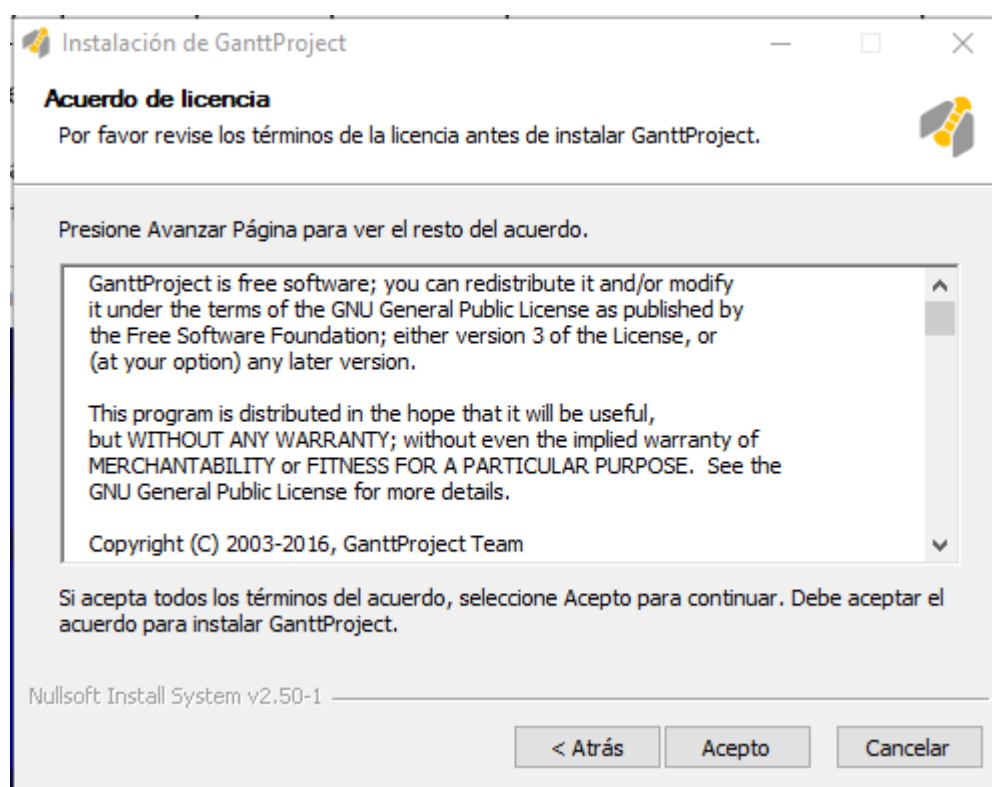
Instalación de GanttProject

Acuerdo de licencia

Por favor revise los términos de la licencia antes de instalar GanttProject.

Presione Avanzar Página para ver el resto del acuerdo.

GanttProject is free software; you can redistribute it and/or modify it under the terms of the GNU General Public License as published by the Free Software Foundation; either version 3 of the License, or (at your option) any later version.

This program is distributed in the hope that it will be useful, but WITHOUT ANY WARRANTY; without even the implied warranty of MERCHANTABILITY or FITNESS FOR A PARTICULAR PURPOSE. See the GNU General Public License for more details.

Copyright (C) 2003-2016, GanttProject Team

Si acepta todos los términos del acuerdo, seleccione Acepto para continuar. Debe aceptar el acuerdo para instalar GanttProject.

Nullsoft Install System v2.50-1

< Atrás

Acepto

Cancelar